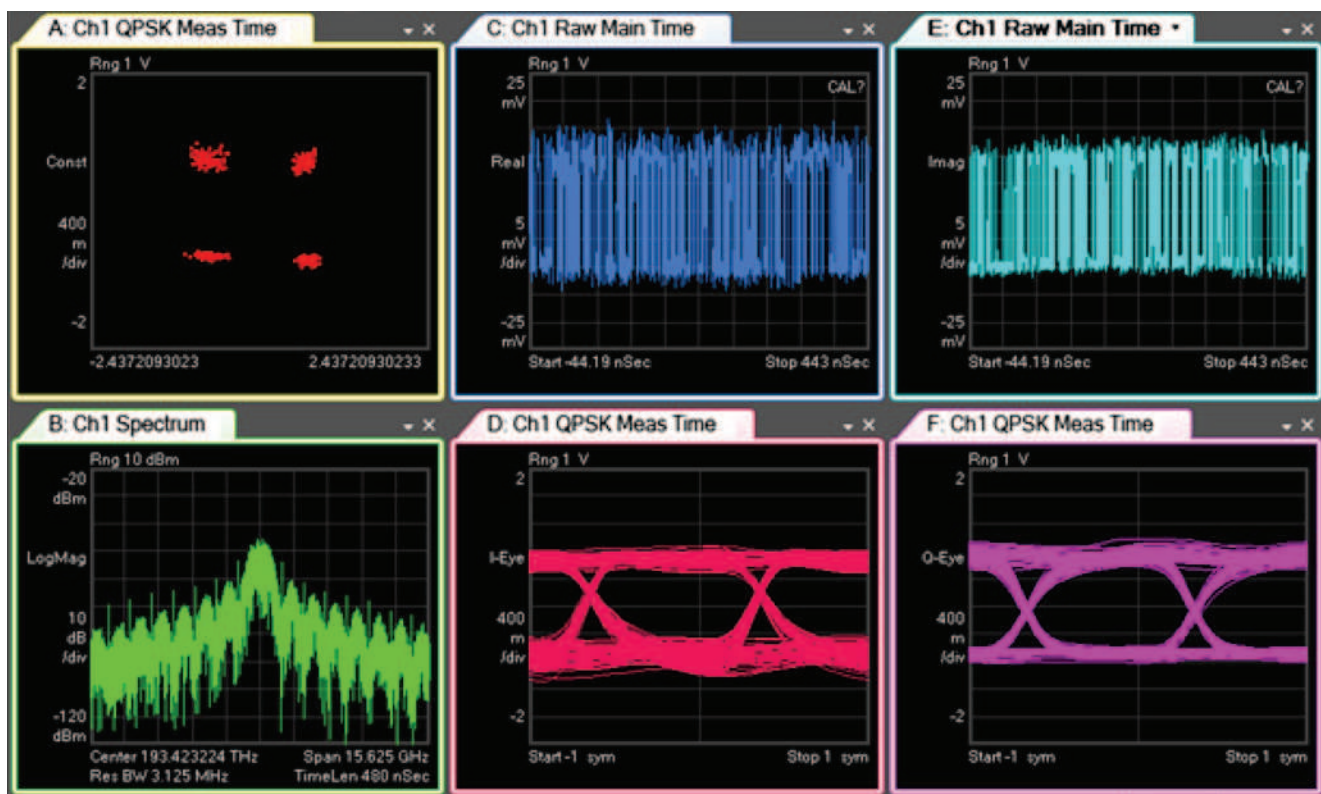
A: Ch1 QPSK Meas Time

Rng 1 V

2

Const

400
m
/div

-2

-2.4372093023

2.43720930233

C: Ch1 Raw Main Time

Rng 1 V

25
mV

CAL?

Real

5
mV
/div

-25
mV

Start -44.19 nSec

Stop 443 nSec

E: Ch1 Raw Main Time

Rng 1 V

25
mV

CAL?

Imag

5
mV
/div

-25
mV

Start -44.19 nSec

Stop 443 nSec

B: Ch1 Spectrum

Rng 10 dBm

-20
dBm

LogMag

10
dB
/div

-120
dBm

Center 193.423224 THz

Span 15.625 GHz

Res BW 3.125 MHz

TimeLen 480 nSec

D: Ch1 QPSK Meas Time

Rng 1 V

2

I-Eye

400
m
/div

-2

Start -1 sym

Stop 1 sym

F: Ch1 QPSK Meas Time

Rng 1 V

2

Q-Eye

400
m
/div

-2

Start -1 sym

Stop 1 sym